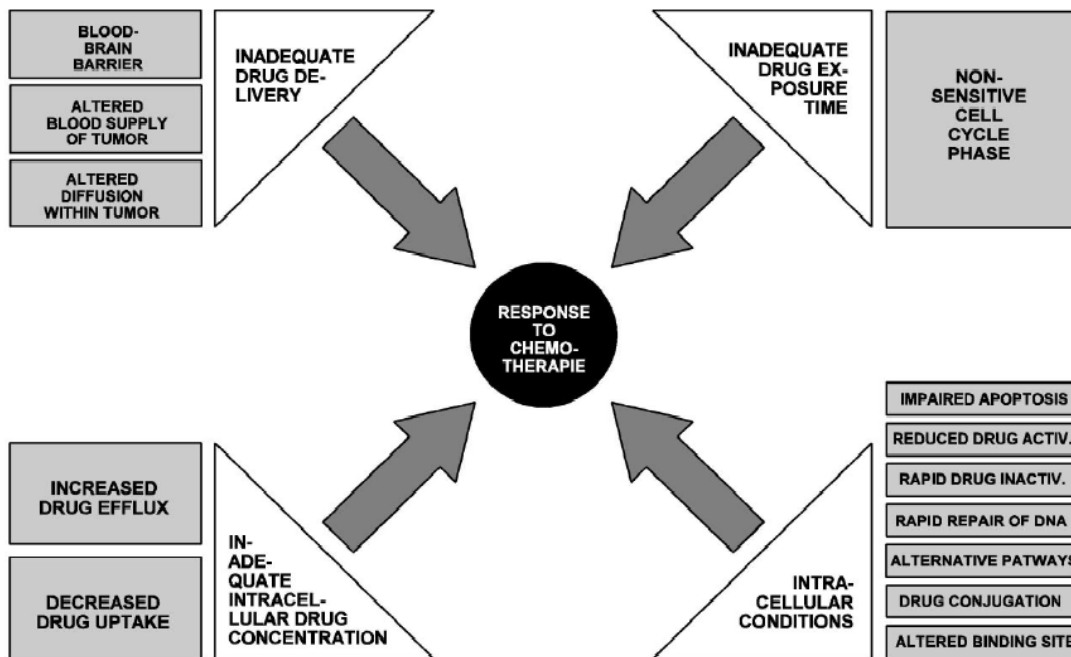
BLOOD-BRAIN BARRIER

ALTERED BLOOD SUPPLY OF TUMOR

ALTERED DIFFUSION WITHIN TUMOR

INADEQUATE DRUG DELIVERY

INADEQUATE DRUG EXPOSURE TIME

NON-SENSITIVE CELL CYCLE PHASE

RESPONSE TO CHEMOTHERAPIE

IMPAIRED APOPTOSIS

REDUCED DRUG ACTIV.

RAPID DRUG INACTIV.

RAPID REPAIR OF DNA

ALTERNATIVE PATWAYS

DRUG CONJUGATION

ALTERED BINDING SITE

INCREASED DRUG EFFLUX

DECREASED DRUG UPTAKE

INADEQUATE INTRACELLULAR DRUG CONCENTRATION

INTRACELLULAR CONDITIONS